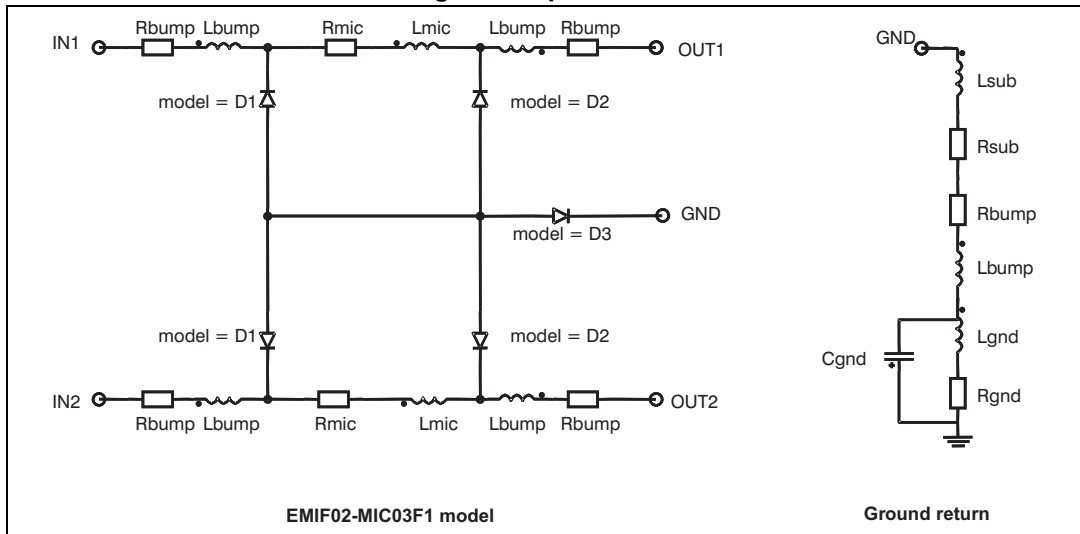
IN1
Rbump
Lbump
Rmic
Lmic
Lbump
Rbump
OUT1
model = D1
model = D2
GND
model = D3
model = D1
model = D2
IN2
Rbump
Lbump
Rmic
Lmic
Lbump
Rbump
OUT2

GND
Lsub
Rsub
Rbump
Lbump
Lgnd
Cgnd
Rgnd

EMIF02-MIC03F1 model

Ground return